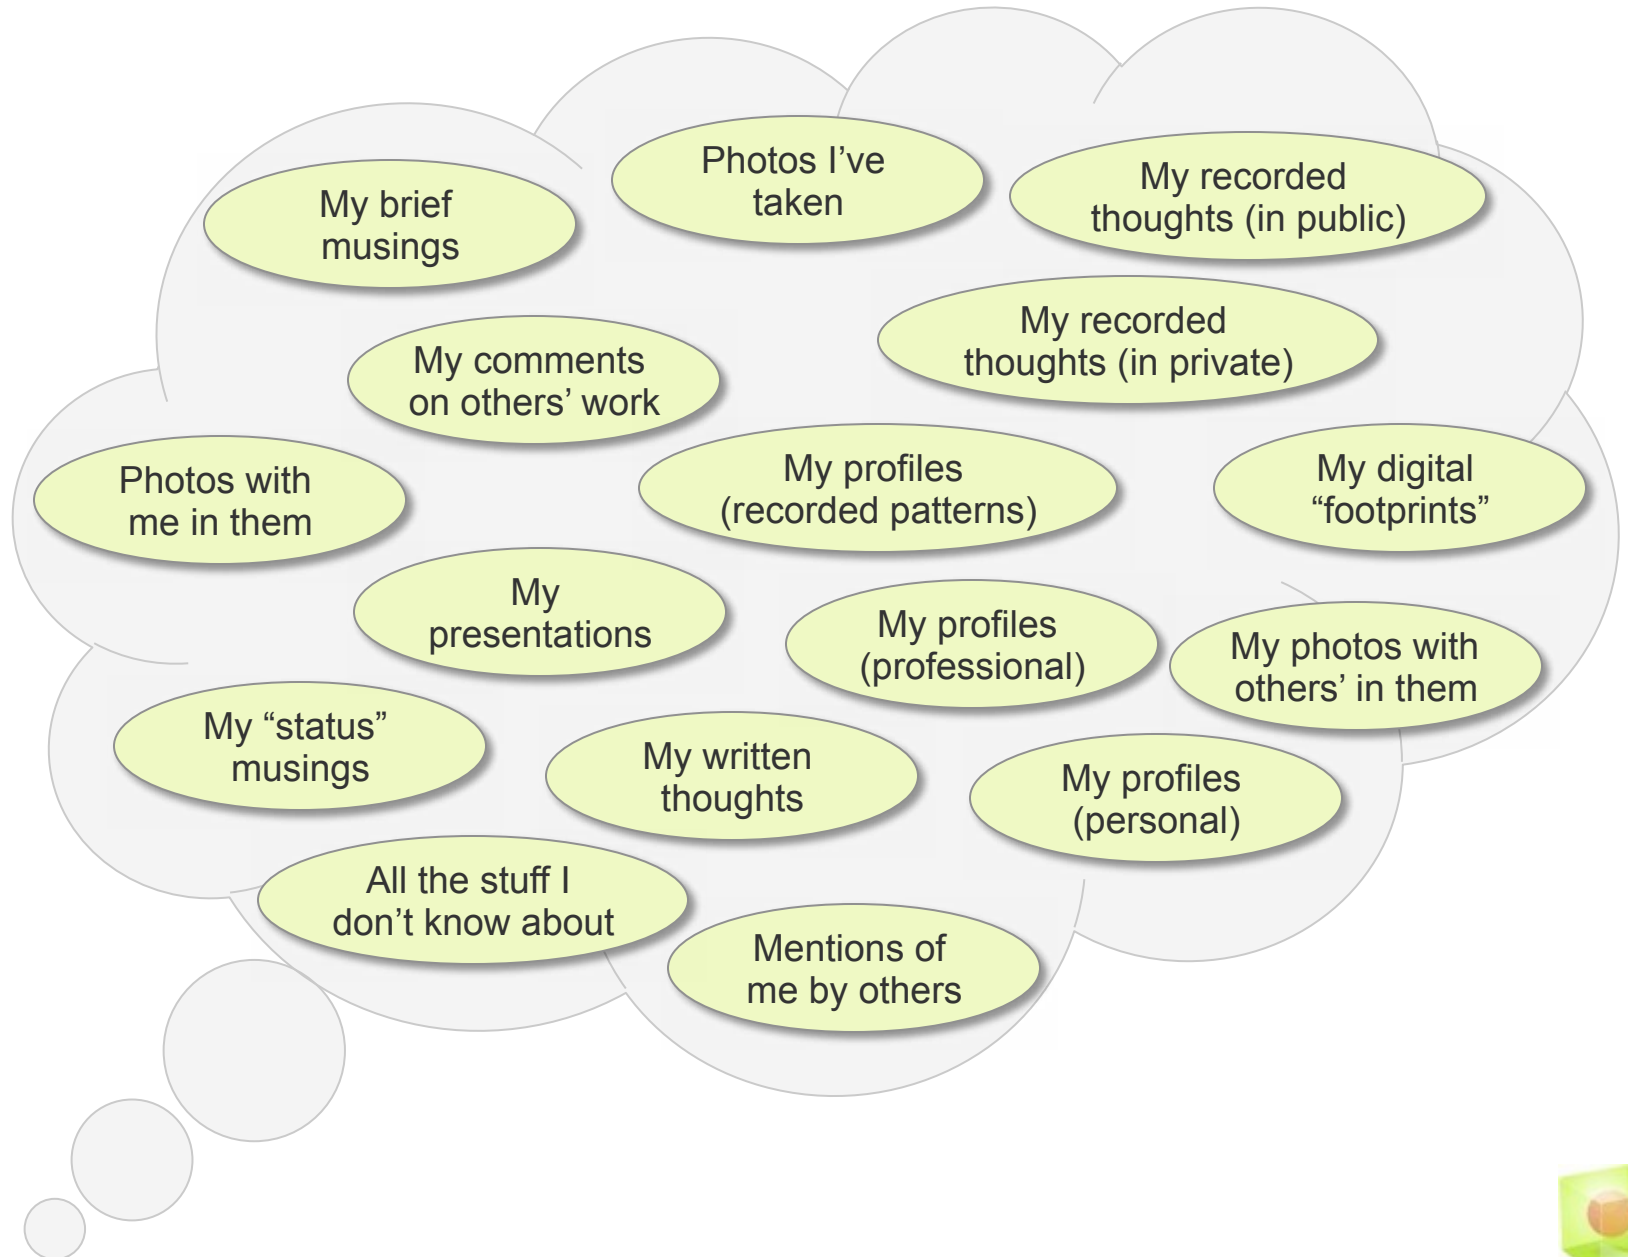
Photos I've taken

My brief musings

My recorded thoughts (in public)

My recorded thoughts (in private)

My comments on others' work

Photos with me in them

My profiles (recorded patterns)

My digital "footprints"

My presentations

My profiles (professional)

My photos with others' in them

My "status" musings

My written thoughts

My profiles (personal)

All the stuff I don't know about

Mentions of me by others